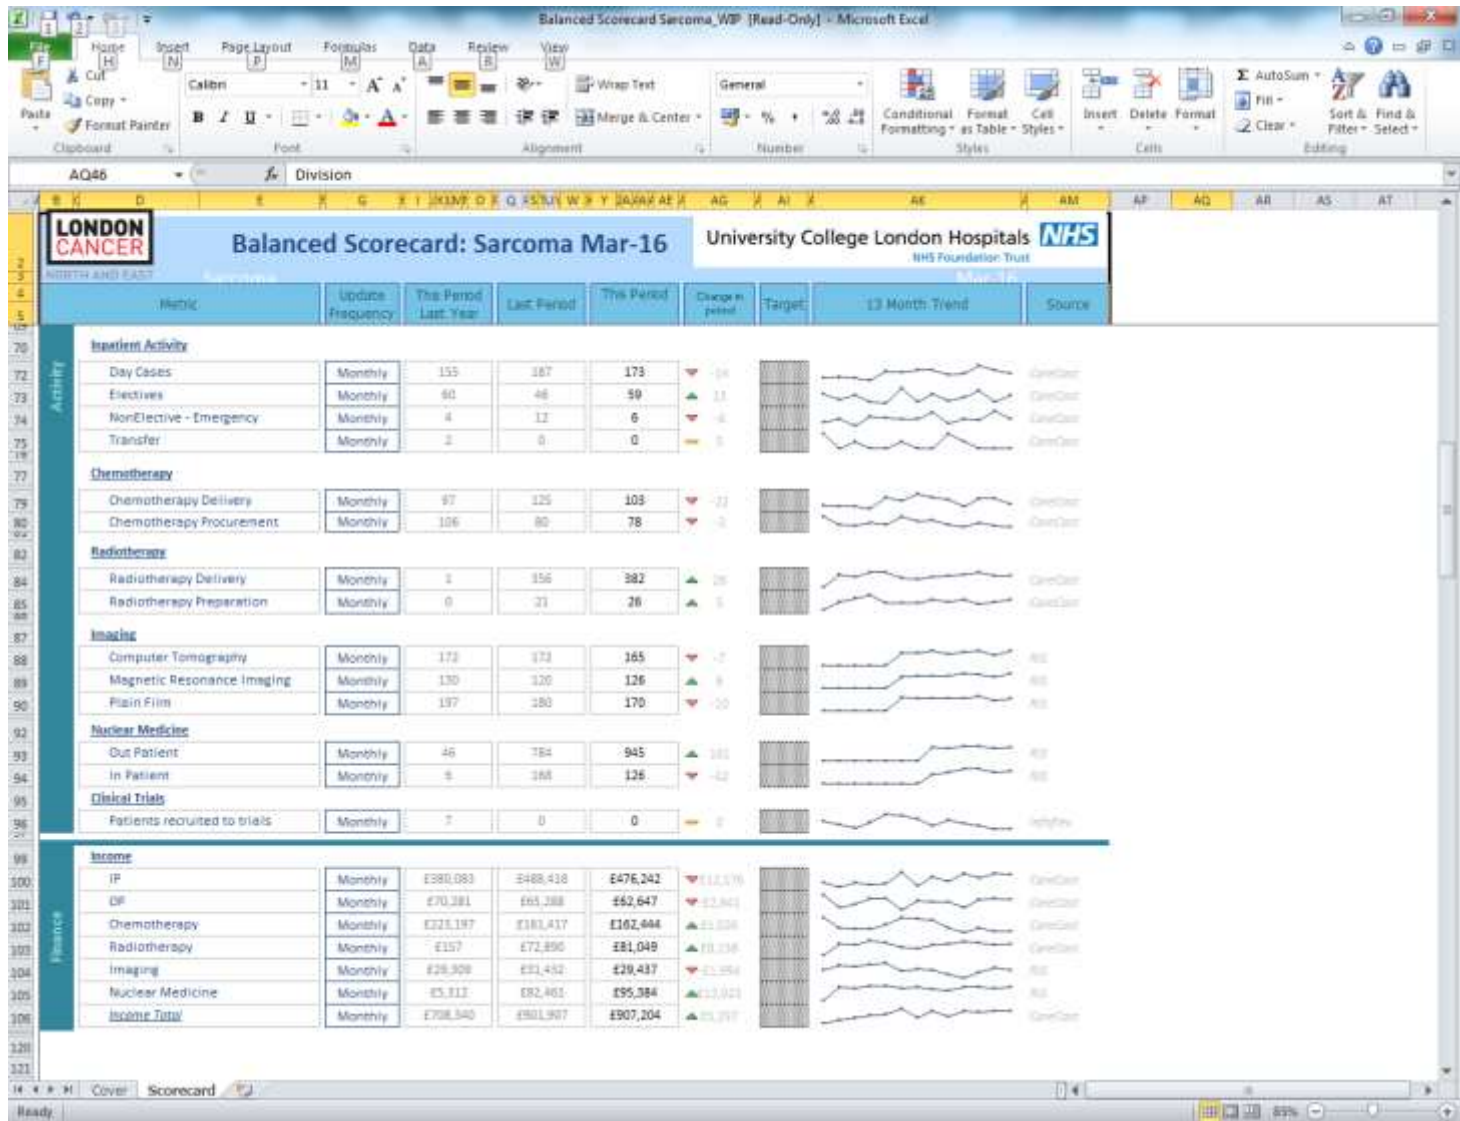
Balanced Scorecard Sarcoma_WIP [Read-Only] - Microsoft Excel

File Home Insert Page Layout Formulas Data Review View

Paste
Cut
Copy
Format Painter
Clipboard

Calibri 11
B I U
Font

Wrap Text
Merge & Center
Alignment

General
Number

Conditional Formatting
Format as Table
Cell Styles
Styles

Insert Delete Format
Cells

AutoSum
Fill
Clear
Sort & Filter
Find & Select
Editing

AQ46 Division

LONDON CANCER
NORTH AND EAST

Balanced Scorecard: Sarcoma Mar-16

University College London Hospitals NHS
NHS Foundation Trust

| Metric | Update Frequency | This Period Last Year | Last Period | This Period | Change in period | Target | 13 Month Trend | Source |
|---|---|---|---|---|---|---|---|---|
| **Inpatient Activity** | | | | | | | | |
| Day Cases | Monthly | 155 | 187 | 173 | -14 | | | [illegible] |
| Electives | Monthly | 60 | 48 | 59 | 11 | | | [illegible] |
| NonElective - Emergency | Monthly | 4 | 12 | 6 | -6 | | | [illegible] |
| Transfer | Monthly | 2 | 0 | 0 | 0 | | | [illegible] |
| **Chemotherapy** | | | | | | | | |
| Chemotherapy Delivery | Monthly | 97 | 125 | 103 | -22 | | | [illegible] |
| Chemotherapy Procurement | Monthly | 106 | 80 | 78 | -2 | | | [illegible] |
| **Radiotherapy** | | | | | | | | |
| Radiotherapy Delivery | Monthly | 1 | 356 | 382 | 26 | | | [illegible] |
| Radiotherapy Preparation | Monthly | 0 | 21 | 26 | 5 | | | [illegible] |
| **Imaging** | | | | | | | | |
| Computer Tomography | Monthly | 172 | 172 | 165 | -7 | | | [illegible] |
| Magnetic Resonance Imaging | Monthly | 130 | 120 | 126 | 6 | | | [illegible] |
| Plain Film | Monthly | 197 | 180 | 170 | -10 | | | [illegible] |
| **Nuclear Medicine** | | | | | | | | |
| Out Patient | Monthly | 46 | 784 | 945 | 161 | | | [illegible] |
| In Patient | Monthly | 5 | 168 | 126 | -42 | | | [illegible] |
| **Clinical Trials** | | | | | | | | |
| Patients recruited to trials | Monthly | 7 | 0 | 0 | 0 | | | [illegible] |
| **Income** | | | | | | | | |
| IP | Monthly | £380,083 | £488,418 | £476,242 | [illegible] | | | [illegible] |
| OP | Monthly | £70,281 | £65,288 | £62,647 | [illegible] | | | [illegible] |
| Chemotherapy | Monthly | £223,197 | £161,417 | £162,444 | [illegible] | | | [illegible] |
| Radiotherapy | Monthly | £157 | £72,890 | £81,049 | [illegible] | | | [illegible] |
| Imaging | Monthly | £28,308 | £31,432 | £29,437 | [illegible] | | | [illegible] |
| Nuclear Medicine | Monthly | £5,312 | £82,461 | £95,384 | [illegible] | | | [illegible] |
| Income Total | Monthly | £708,340 | £901,907 | £907,204 | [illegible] | | | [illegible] |

Activity
Finance

Cover Scorecard

Ready 85%